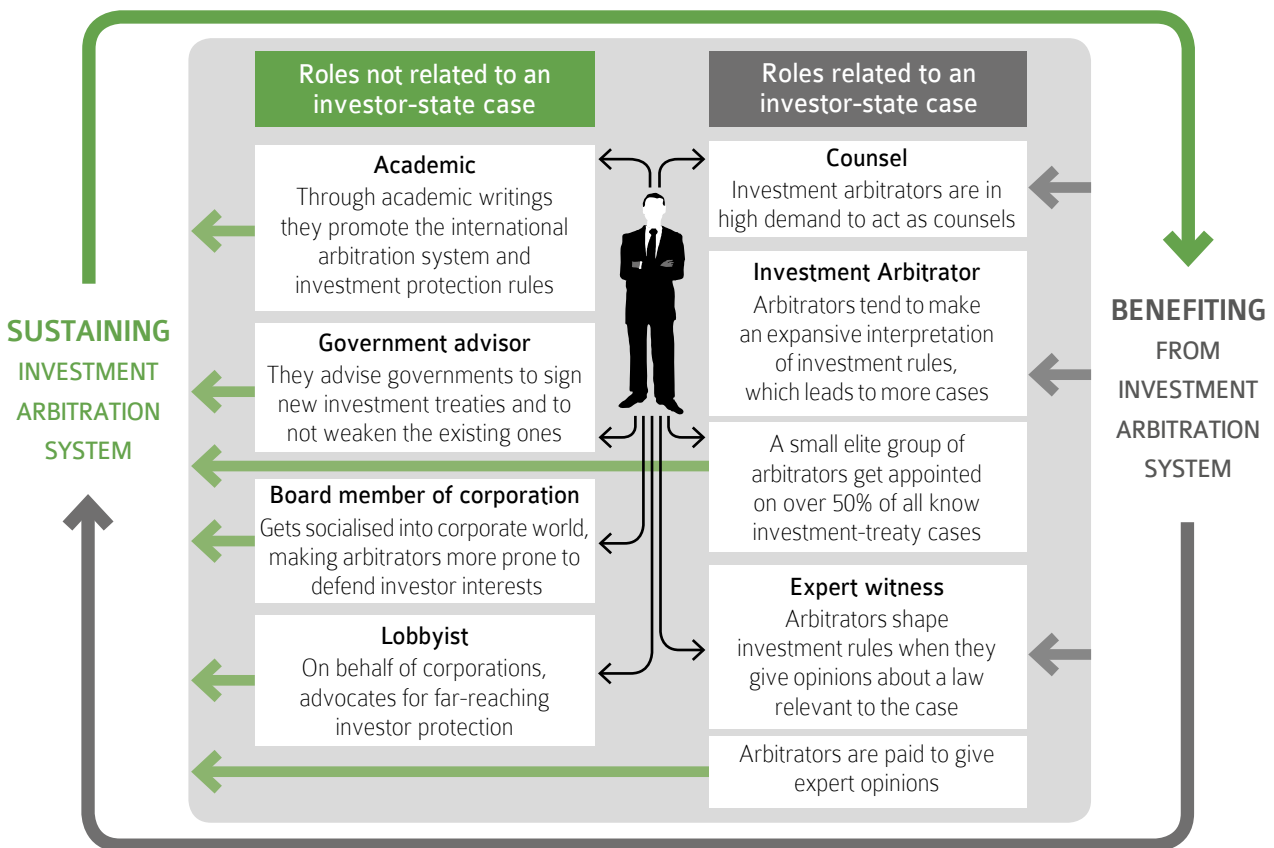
SUSTAINING
INVESTMENT
ARBITRATION
SYSTEM

Roles not related to an investor-state case

Roles related to an investor-state case

Academic
Through academic writings they promote the international arbitration system and investment protection rules

Government advisor
They advise governments to sign new investment treaties and to not weaken the existing ones

Board member of corporation
Gets socialised into corporate world, making arbitrators more prone to defend investor interests

Lobbyist
On behalf of corporations, advocates for far-reaching investor protection

Counsel
Investment arbitrators are in high demand to act as counsels

Investment Arbitrator
Arbitrators tend to make an expansive interpretation of investment rules, which leads to more cases

A small elite group of arbitrators get appointed on over 50% of all know investment-treaty cases

Expert witness
Arbitrators shape investment rules when they give opinions about a law relevant to the case

Arbitrators are paid to give expert opinions

BENEFITING
FROM
INVESTMENT
ARBITRATION
SYSTEM